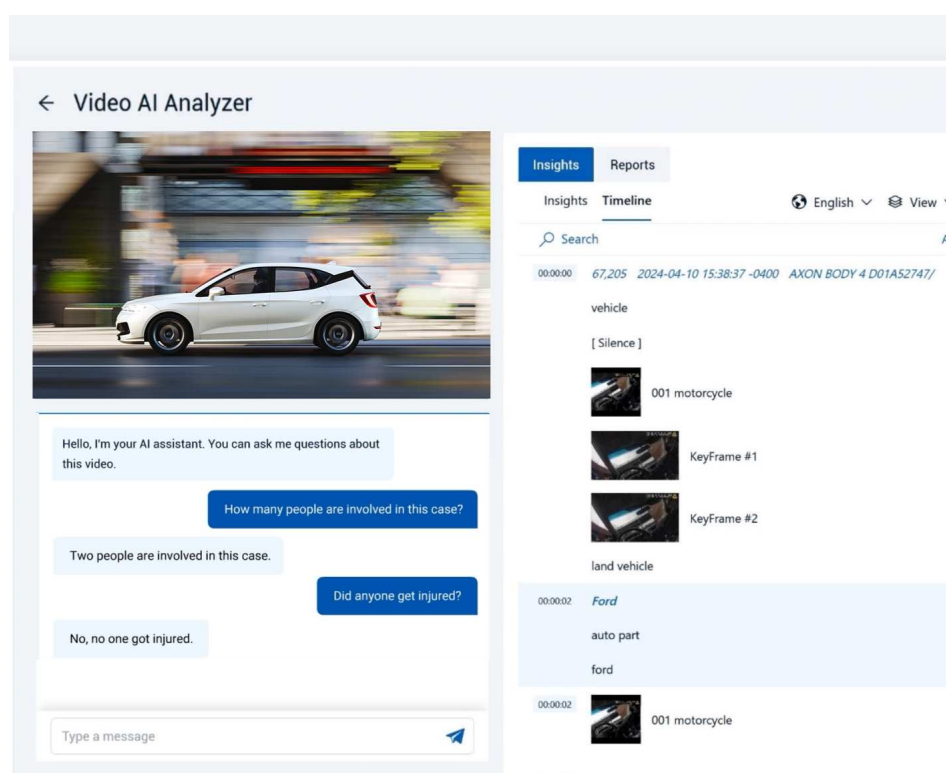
← Video AI Analyzer

Hello, I'm your AI assistant. You can ask me questions about this video.

How many people are involved in this case?

Two people are involved in this case.

Did anyone get injured?

No, no one got injured.

Type a message

Insights Reports

Insights Timeline English View

Search

00:00:00 67,205 2024-04-10 15:38:37 -0400 AXON BODY 4 D01A52747/

vehicle

[ Silence ]

001 motorcycle

KeyFrame #1

KeyFrame #2

land vehicle

00:00:02 Ford

auto part

ford

00:00:02 001 motorcycle